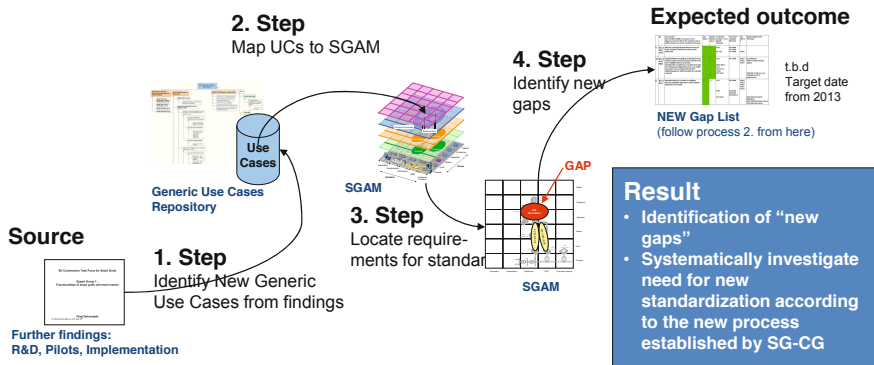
2. Step
Map UCs to SGAM

Expected outcome

t.b.d
Target date from 2013

NEW Gap List
(follow process 2. from here)

4. Step
Identify new gaps

Use Cases

Generic Use Cases Repository

SGAM

GAP

3. Step
Locate requirements for standar

SGAM

Result
• Identification of "new gaps"
• Systematically investigate need for new standardization according to the new process established by SG-CG

Source

1. Step
Identify New Generic Use Cases from findings

EU Commission Task Force for Smart Grids
Expert Group 1
Functionalities of smart grids and smart meters
Final Deliverable

Further findings:
R&D, Pilots, Implementation